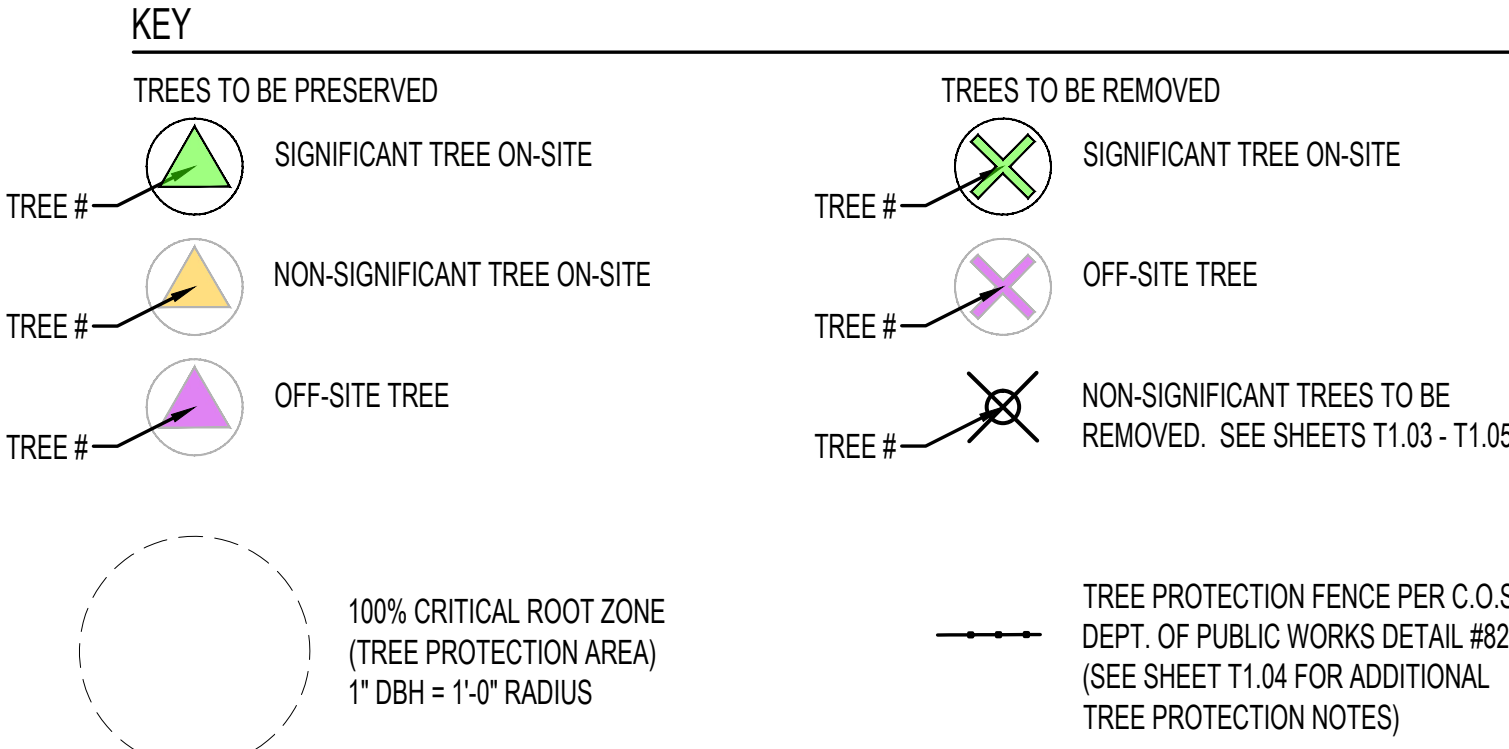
KEY

TREES TO BE PRESERVED

SIGNIFICANT TREE ON-SITE

TREE #

NON-SIGNIFICANT TREE ON-SITE

TREE #

OFF-SITE TREE

TREE #

TREES TO BE REMOVED

SIGNIFICANT TREE ON-SITE

TREE #

OFF-SITE TREE

TREE #

NON-SIGNIFICANT TREES TO BE REMOVED. SEE SHEETS T1.03 - T1.05

TREE #

100% CRITICAL ROOT ZONE (TREE PROTECTION AREA) 1" DBH = 1'-0" RADIUS

TREE PROTECTION FENCE PER C.O.S DEPT. OF PUBLIC WORKS DETAIL #82 (SEE SHEET T1.04 FOR ADDITIONAL TREE PROTECTION NOTES)